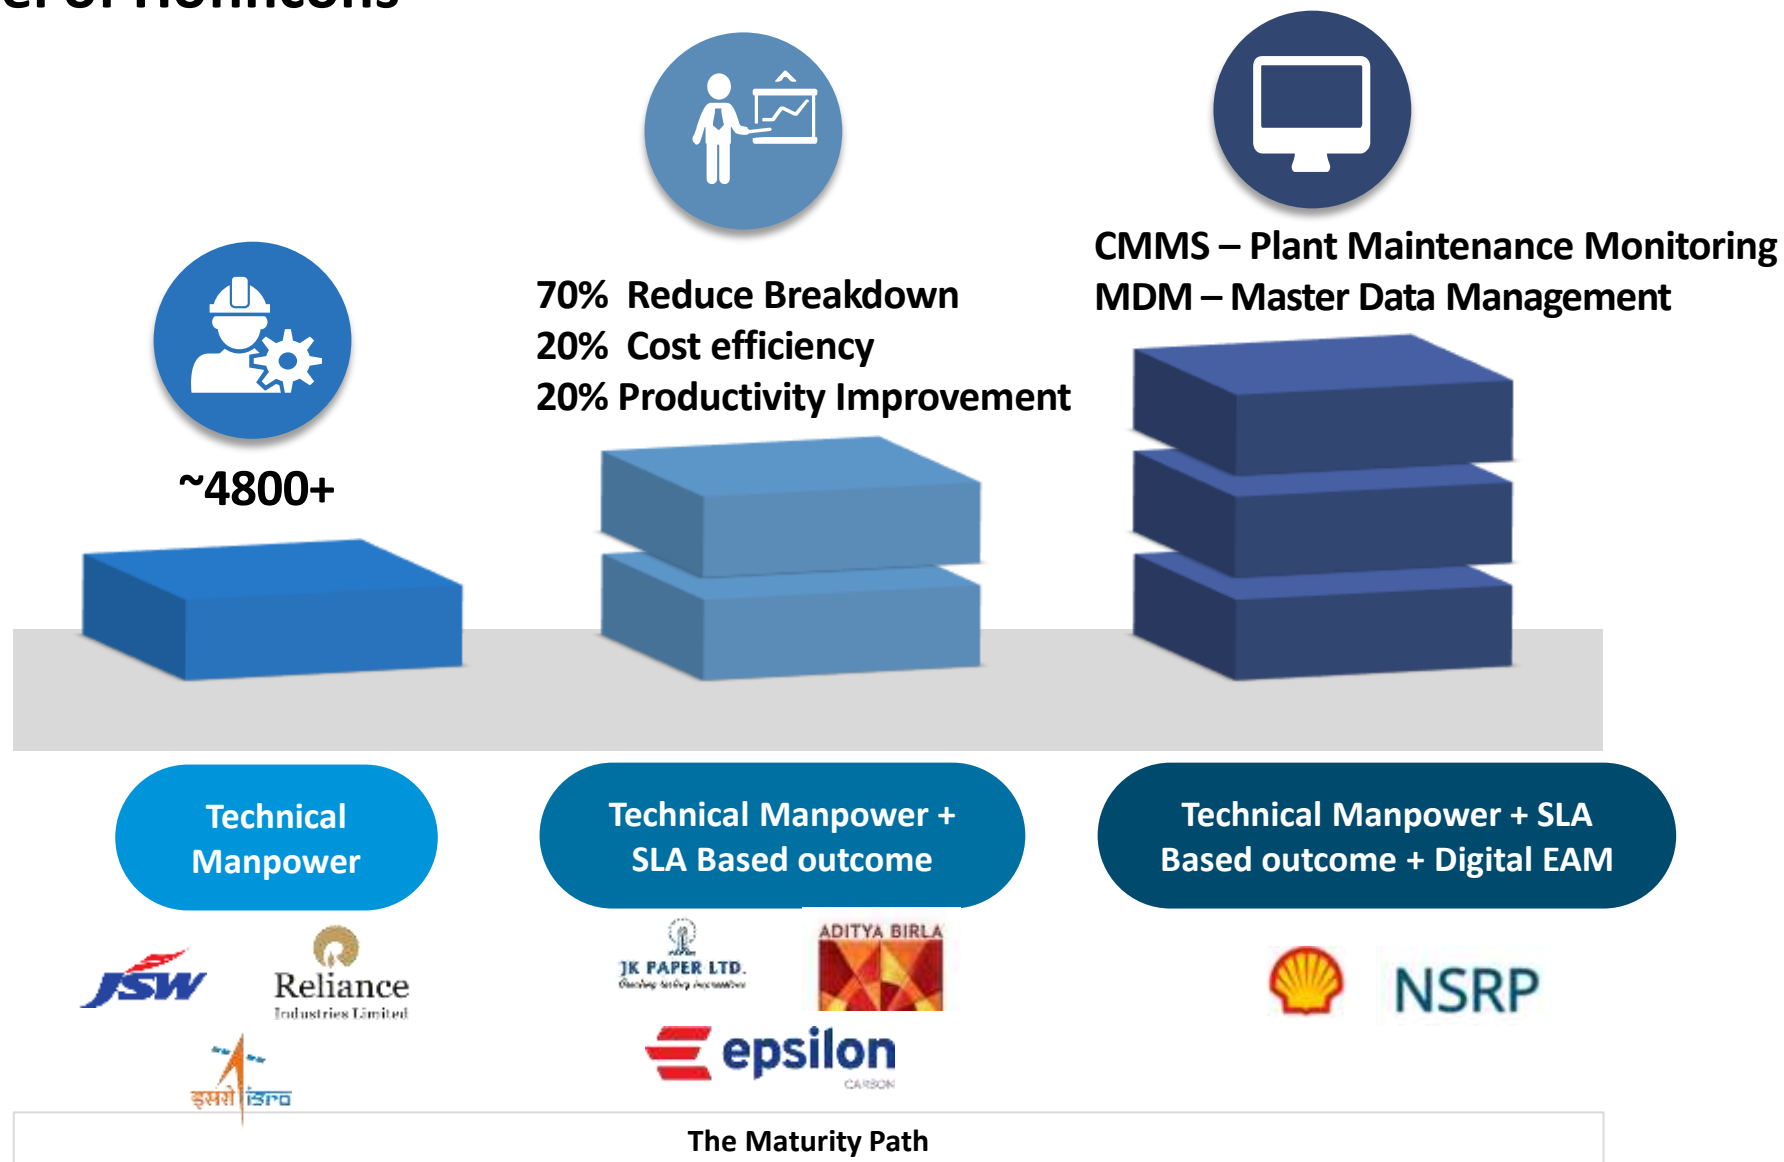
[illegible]

~4800+

70% Reduce Breakdown
20% Cost efficiency
20% Productivity Improvement

CMMS – Plant Maintenance Monitoring
MDM – Master Data Management

Technical Manpower

Technical Manpower + SLA Based outcome

Technical Manpower + SLA Based outcome + Digital EAM

JSW

Reliance Industries Limited

इसरो isro

JK PAPER LTD.

ADITYA BIRLA

epsilon CARBON

NSRP

The Maturity Path